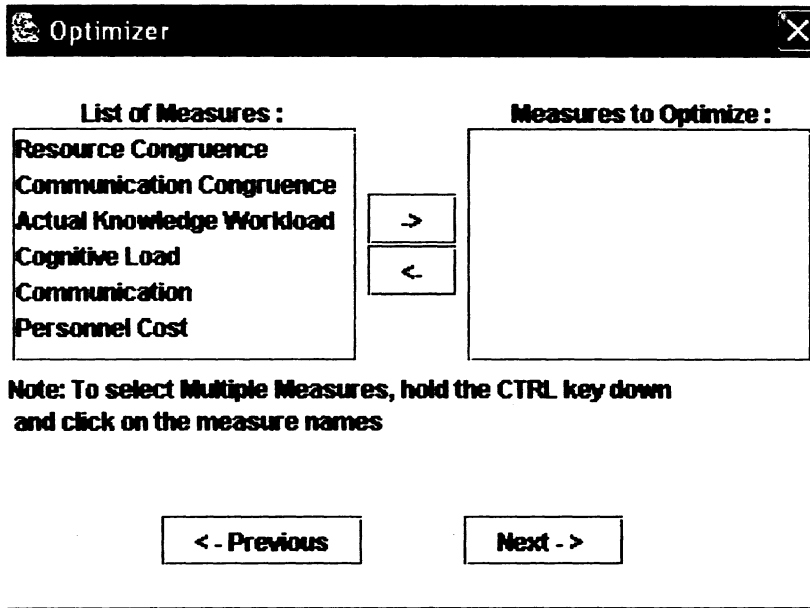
Optimizer

List of Measures :

Resource Congruence
Communication Congruence
Actual Knowledge Workload
Cognitive Load
Communication
Personnel Cost

->

<-

Measures to Optimize :

Note: To select Multiple Measures, hold the CTRL key down and click on the measure names

<- Previous

Next ->